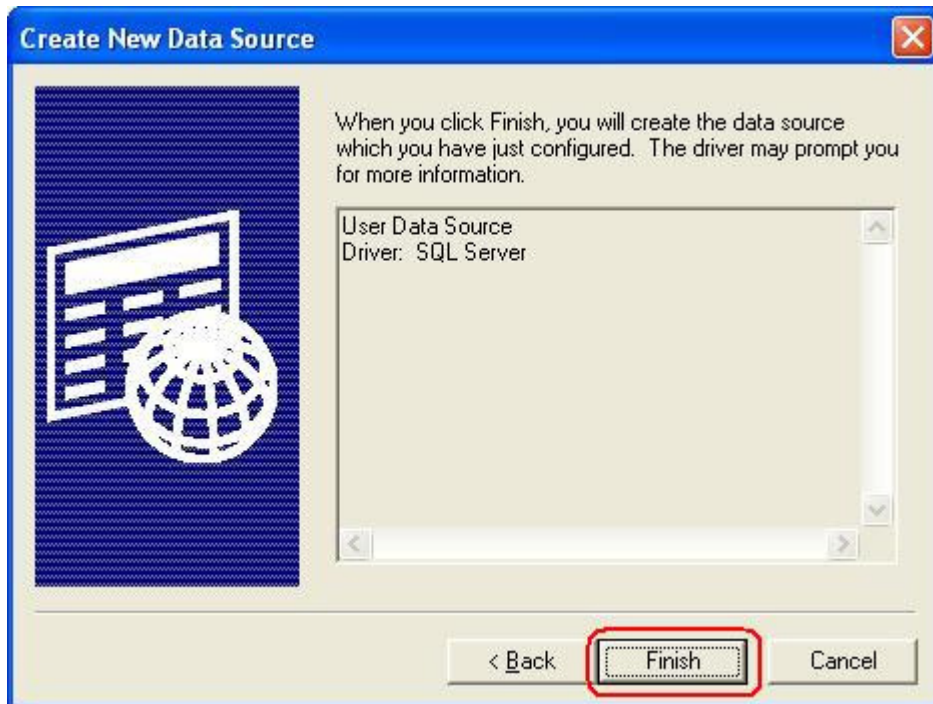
Create New Data Source

When you click Finish, you will create the data source which you have just configured. The driver may prompt you for more information.

User Data Source
Driver: SQL Server

< Back
Finish
Cancel